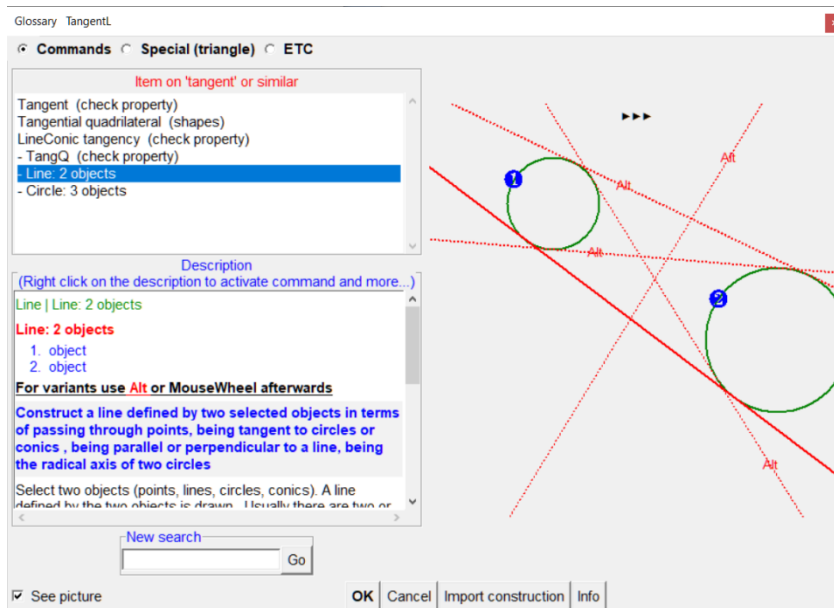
Glossary TangentL

Commands Special (triangle) ETC

Item on 'tangent' or similar

Tangent (check property)
Tangential quadrilateral (shapes)
LineConic tangency (check property)
- TangQ (check property)
- Line: 2 objects
- Circle: 3 objects

Description
(Right click on the description to activate command and more...)

Line | Line: 2 objects

Line: 2 objects

1. object
2. object

For variants use Alt or MouseWheel afterwards

Construct a line defined by two selected objects in terms of passing through points, being tangent to circles or conics , being parallel or perpendicular to a line, being the radical axis of two circles

Select two objects (points, lines, circles, conics). A line defined by the two objects is drawn. Usually there are two or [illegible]

New search

Go

See picture

OK Cancel Import construction Info

►►►

1

2

Alt

Alt

Alt

Alt